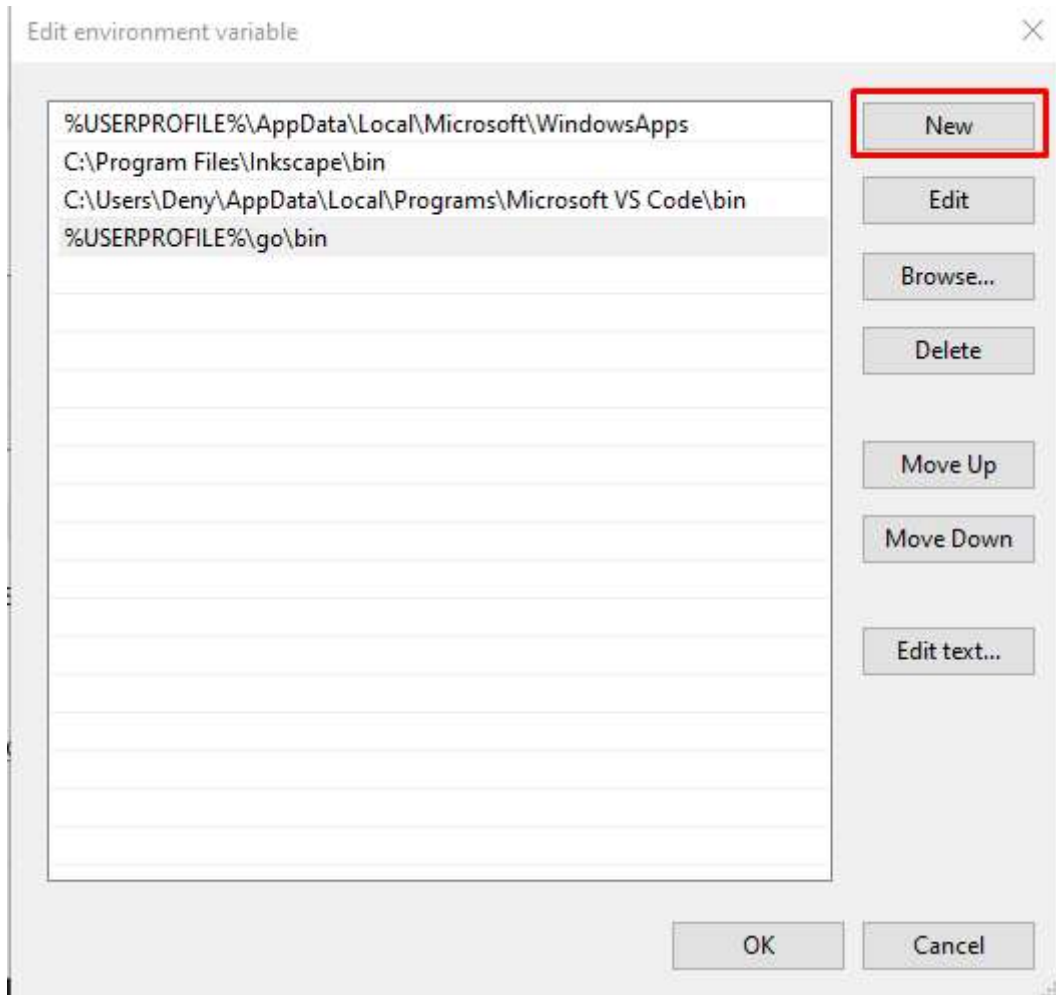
Edit environment variable

%USERPROFILE%\AppData\Local\Microsoft\WindowsApps
C:\Program Files\Inkscape\bin
C:\Users\Deny\AppData\Local\Programs\Microsoft VS Code\bin
%USERPROFILE%\go\bin

New
Edit
Browse...
Delete
Move Up
Move Down
Edit text...

OK
Cancel